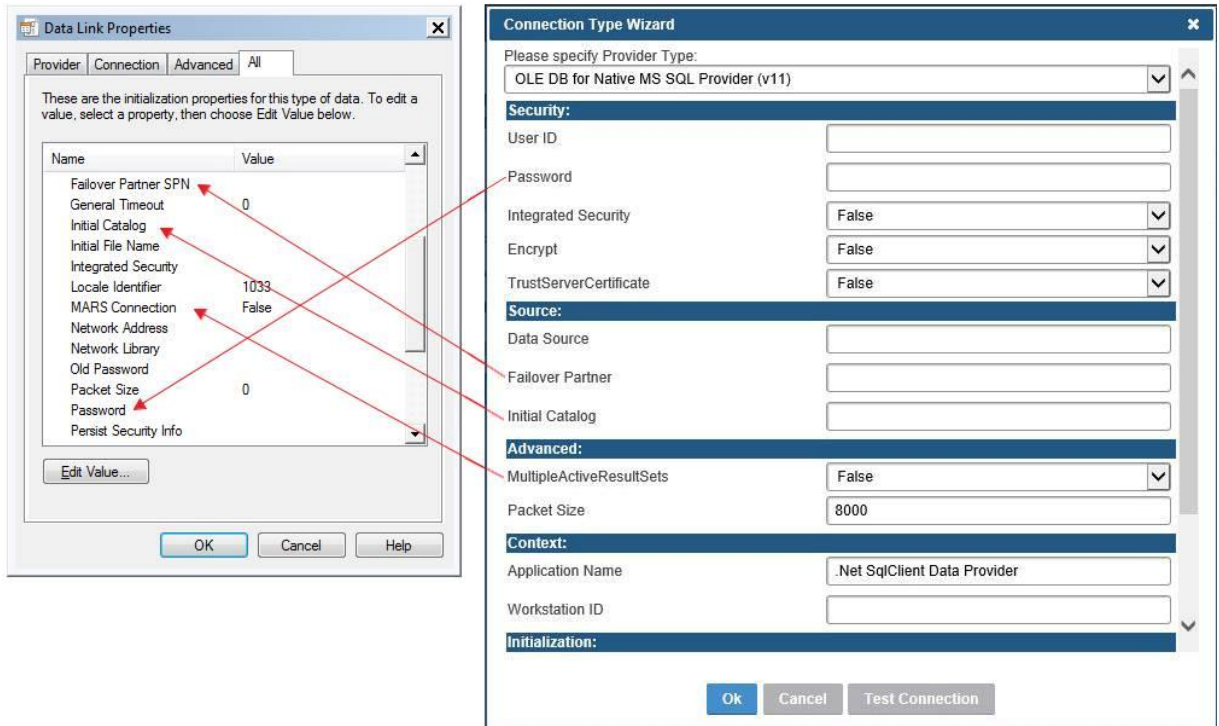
Data Link Properties

Provider | Connection | Advanced | All

These are the initialization properties for this type of data. To edit a value, select a property, then choose Edit Value below.

| Name | Value |
|---|---|
| Failover Partner SPN | |
| General Timeout | 0 |
| Initial Catalog | |
| Initial File Name | |
| Integrated Security | |
| Locale Identifier | 1033 |
| MARS Connection | False |
| Network Address | |
| Network Library | |
| Old Password | |
| Packet Size | 0 |
| Password | |
| Persist Security Info | |

Edit Value...

OK Cancel Help

Connection Type Wizard

Please specify Provider Type:
OLE DB for Native MS SQL Provider (v11)

Security:
User ID
Password
Integrated Security False
Encrypt False
TrustServerCertificate False

Source:
Data Source
Failover Partner
Initial Catalog

Advanced:
MultipleActiveResultSets False
Packet Size 8000

Context:
Application Name .Net SqlClient Data Provider
Workstation ID

Initialization:

Ok Cancel Test Connection